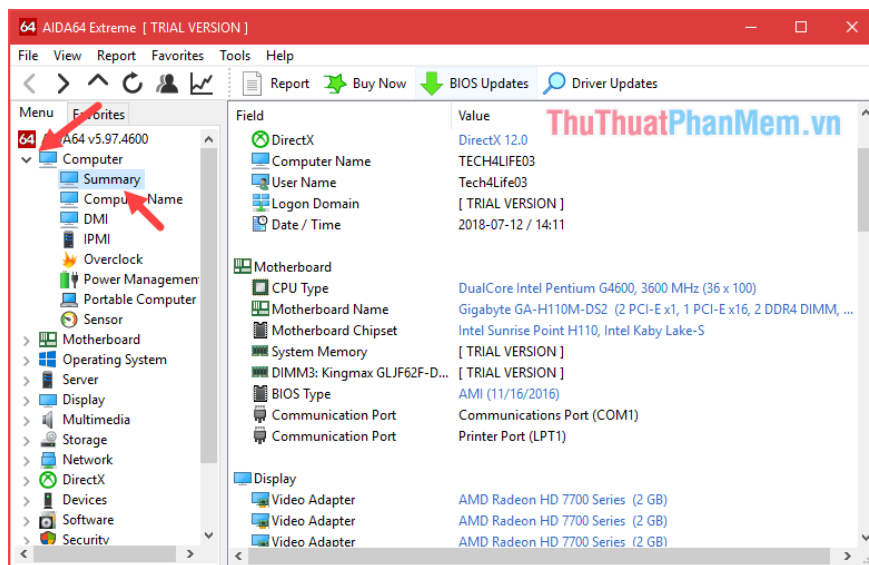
64 AIDA64 Extreme [ TRIAL VERSION ]

File View Report Favorites Tools Help

Report Buy Now BIOS Updates Driver Updates

Menu Favorites

64 A64 v5.97.4600
Computer
Summary
Computer Name
DMI
IPMI
Overclock
Power Management
Portable Computer
Sensor
Motherboard
Operating System
Server
Display
Multimedia
Storage
Network
DirectX
Devices
Software
Security

| Field | Value |
|---|---|
| DirectX | DirectX 12.0 |
| Computer Name | TECH4LIFE03 |
| User Name | Tech4Life03 |
| Logon Domain | [ TRIAL VERSION ] |
| Date / Time | 2018-07-12 / 14:11 |

Motherboard

| | |
|---|---|
| CPU Type | DualCore Intel Pentium G4600, 3600 MHz (36 x 100) |
| Motherboard Name | Gigabyte GA-H110M-DS2 (2 PCI-E x1, 1 PCI-E x16, 2 DDR4 DIMM, ... |
| Motherboard Chipset | Intel Sunrise Point H110, Intel Kaby Lake-S |
| System Memory | [ TRIAL VERSION ] |
| DIMM3: Kingmax GLJF62F-D... | [ TRIAL VERSION ] |
| BIOS Type | AMI (11/16/2016) |
| Communication Port | Communications Port (COM1) |
| Communication Port | Printer Port (LPT1) |

Display

| | |
|---|---|
| Video Adapter | AMD Radeon HD 7700 Series (2 GB) |
| Video Adapter | AMD Radeon HD 7700 Series (2 GB) |
| Video Adapter | AMD Radeon HD 7700 Series (2 GB) |

ThuThuatPhanMem.vn